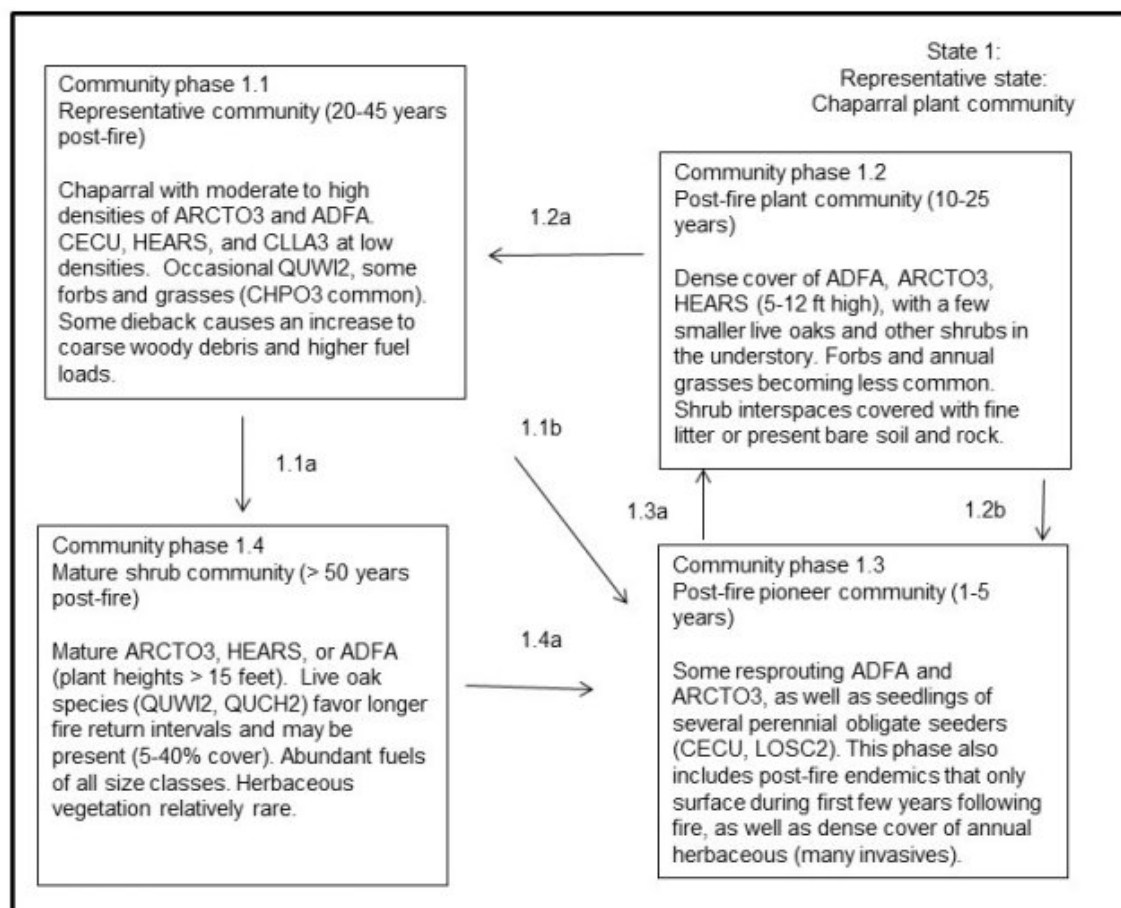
State 1:
Representative state:
Chaparral plant community

Community phase 1.1
Representative community (20-45 years post-fire)

Chaparral with moderate to high densities of ARCTO3 and ADFA. CECU, HEARS, and CLLA3 at low densities. Occasional QUWI2, some forbs and grasses (CHPO3 common). Some dieback causes an increase to coarse woody debris and higher fuel loads.

1.2a

Community phase 1.2
Post-fire plant community (10-25 years)

Dense cover of ADFA, ARCTO3, HEARS (5-12 ft high), with a few smaller live oaks and other shrubs in the understory. Forbs and annual grasses becoming less common. Shrub interspaces covered with fine litter or present bare soil and rock.

1.1a

1.1b

1.3a

1.2b

Community phase 1.4
Mature shrub community (> 50 years post-fire)

Mature ARCTO3, HEARS, or ADFA (plant heights > 15 feet). Live oak species (QUWI2, QUCH2) favor longer fire return intervals and may be present (5-40% cover). Abundant fuels of all size classes. Herbaceous vegetation relatively rare.

1.4a

Community phase 1.3
Post-fire pioneer community (1-5 years)

Some resprouting ADFA and ARCTO3, as well as seedlings of several perennial obligate seeders (CECU, LOSC2). This phase also includes post-fire endemics that only surface during first few years following fire, as well as dense cover of annual herbaceous (many invasives).